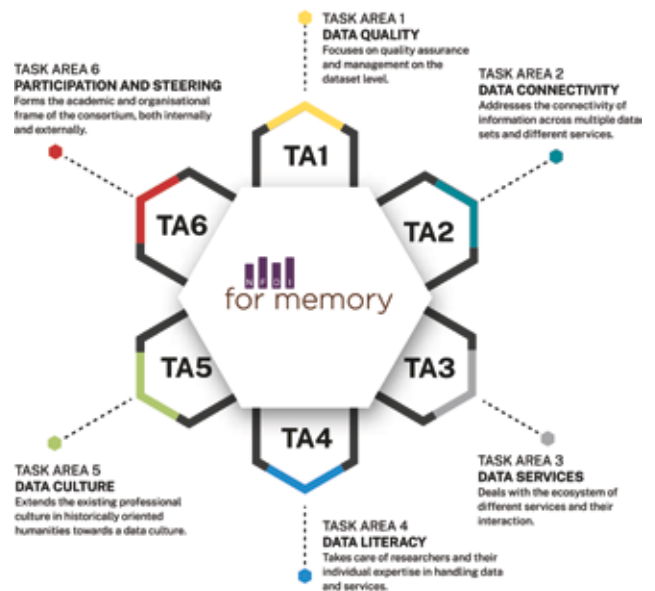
TASK AREA 1
DATA QUALITY
Focuses on quality assurance and management on the dataset level.

TASK AREA 6
PARTICIPATION AND STEERING
Forms the academic and organisational frame of the consortium, both internally and externally.

TASK AREA 2
DATA CONNECTIVITY
Addresses the connectivity of information across multiple data sets and different services.

TA1

TA6

TA2

NFDI
for memory

TA5

TA3

TA4

TASK AREA 5
DATA CULTURE
Extends the existing professional culture in historically oriented humanities towards a data culture.

TASK AREA 3
DATA SERVICES
Deals with the ecosystem of different services and their interaction.

TASK AREA 4
DATA LITERACY
Takes care of researchers and their individual expertise in handling data and services.